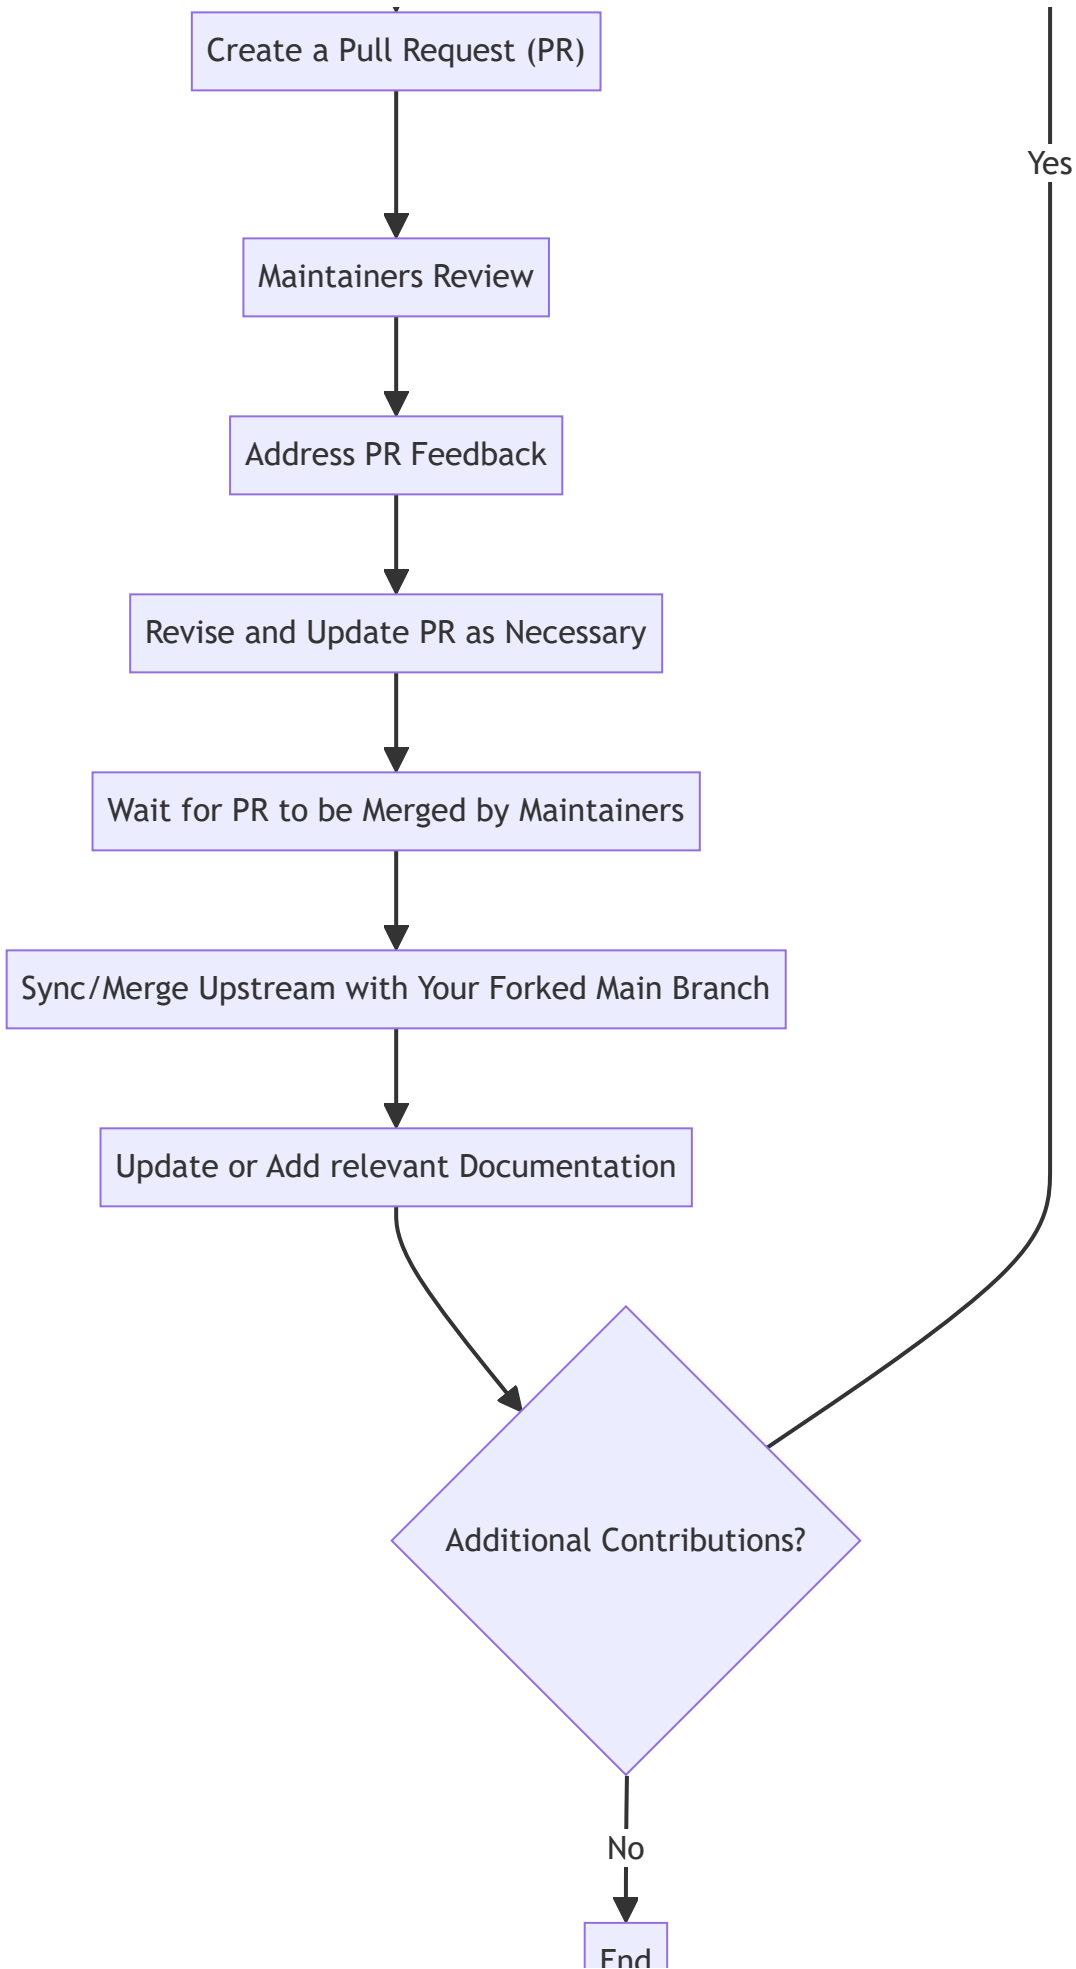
Create a Pull Request (PR)

Yes

Maintainers Review

Address PR Feedback

Revise and Update PR as Necessary

Wait for PR to be Merged by Maintainers

Sync/Merge Upstream with Your Forked Main Branch

Update or Add relevant Documentation

Additional Contributions?

No

End